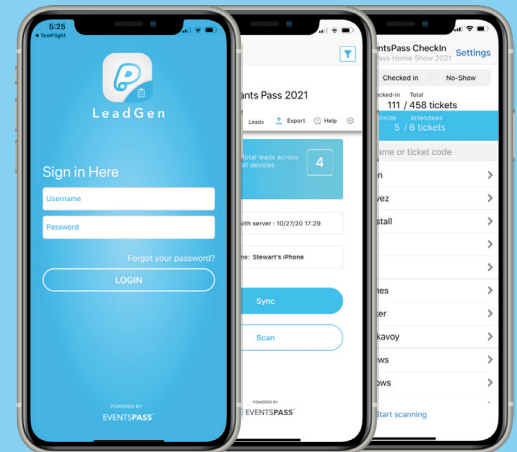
5:25
◂ TestFlight

LeadGen

Sign in Here

Username

Password

Forgot your password?

LOGIN

POWERED BY
EVENTSPASS

ents Pass 2021

Leads Export Help

Total leads across all devices

4

with server : 10/27/20 17:29

me: Stewart's iPhone

Sync

Scan

POWERED BY
EVENTSPASS

entsPass CheckIn
ss Home Show 2021

Settings

Checked in

No-Show

cked-in Total
111 / 458 tickets

nside Attendees
5 / 6 tickets

me or ticket code

n

vez

stall

nes

ker

kavoy

ews

ows

Start scanning